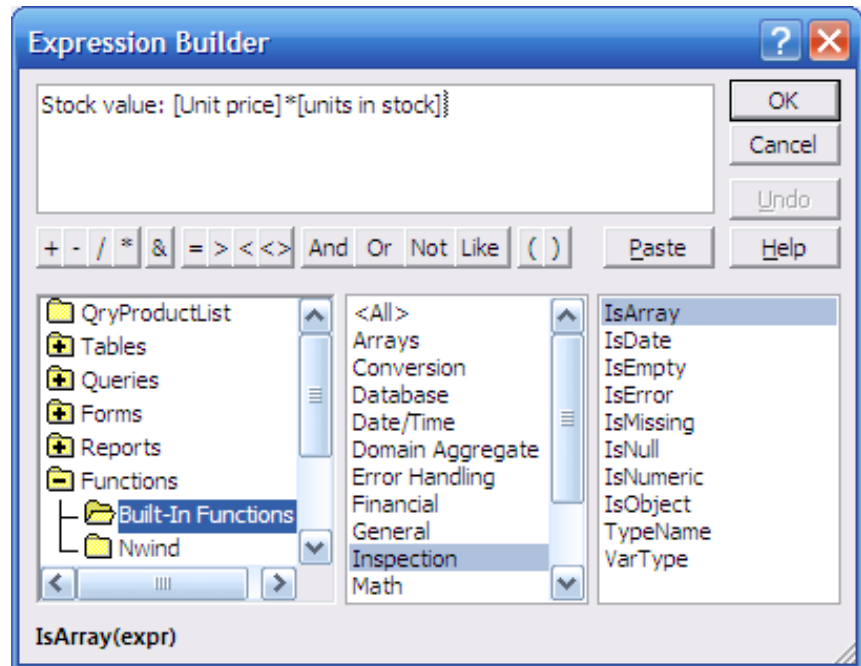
Expression Builder

Stock value: [Unit price]*[units in stock]

OK
Cancel
Undo
Paste
Help

+ - / * & = > < <> And Or Not Like ( )

QryProductList
Tables
Queries
Forms
Reports
Functions
Built-In Functions
Nwind

<All>
Arrays
Conversion
Database
Date/Time
Domain Aggregate
Error Handling
Financial
General
Inspection
Math

IsArray
IsDate
IsEmpty
IsError
IsMissing
IsNull
IsNumeric
IsObject
TypeName
VarType

IsArray(expr)